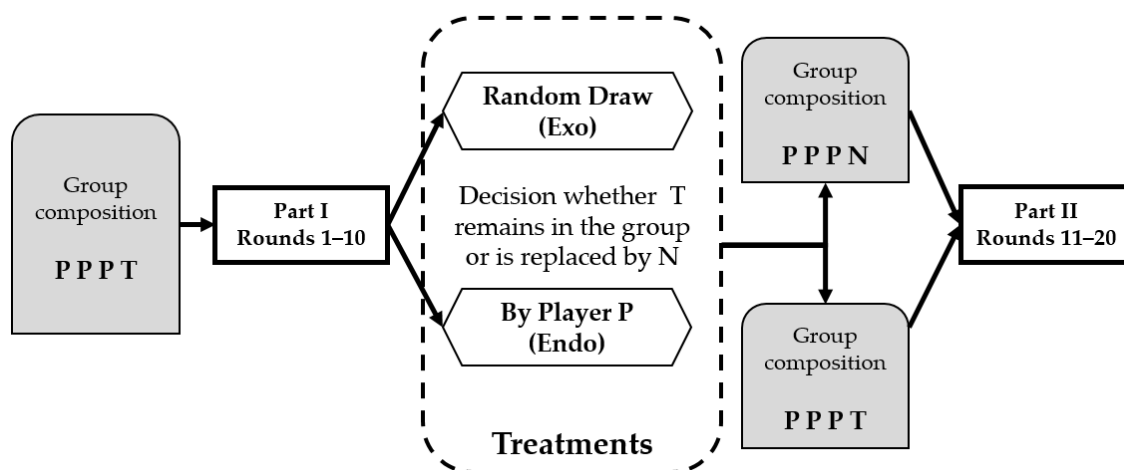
Group composition

P P P T

Part I
Rounds 1–10

Random Draw
(Exo)

Decision whether T remains in the group or is replaced by N

By Player P
(Endo)

Treatments

Group composition

P P P N

Group composition

P P P T

Part II
Rounds 11–20